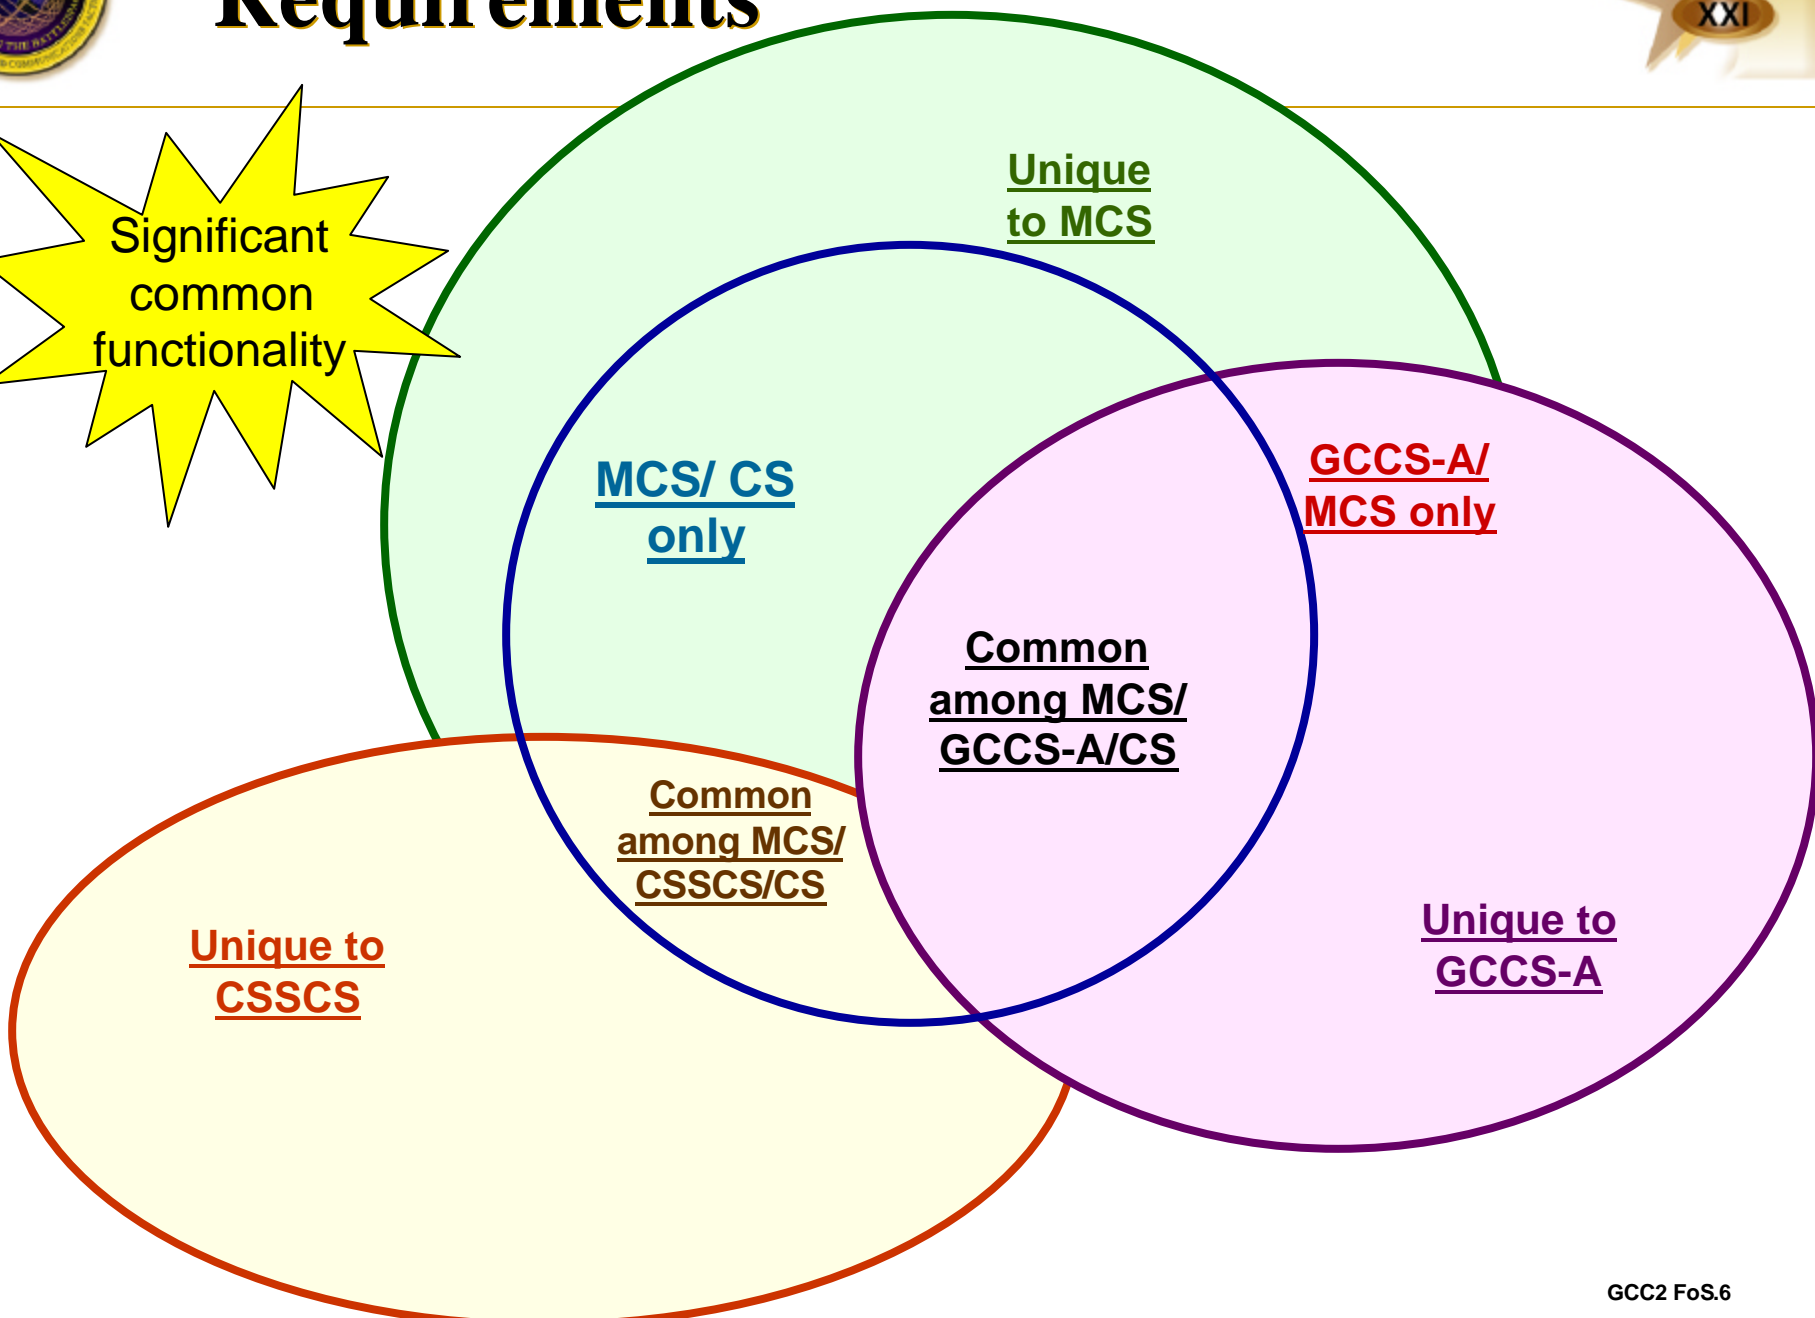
Requirements

XXI

Significant common functionality

Unique to MCS

MCS/ CS only

GCCS-A/ MCS only

Common among MCS/ GCCS-A/CS

Common among MCS/ CSSCS/CS

Unique to CSSCS

Unique to GCCS-A

GCC2 FoS.6